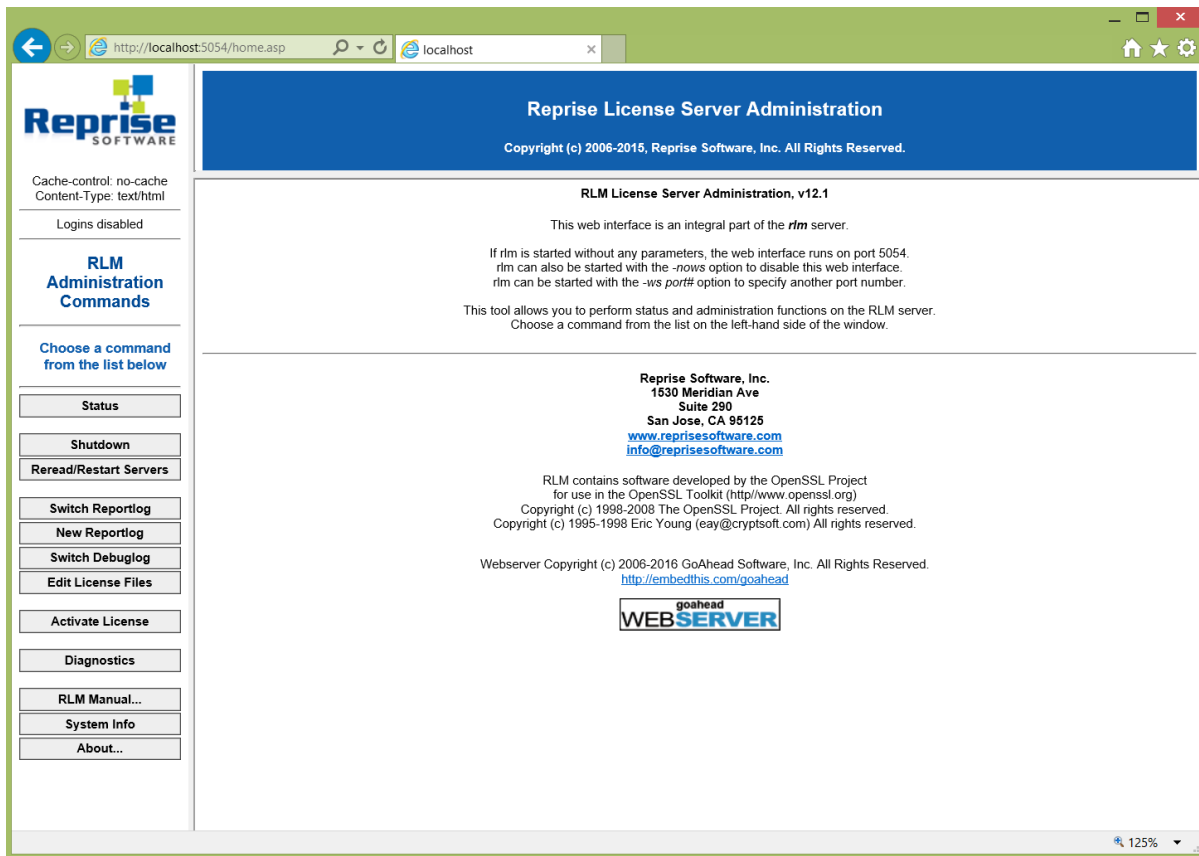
http://localhost:5054/home.asp

localhost

Reprise SOFTWARE

Cache-control: no-cache
Content-Type: text/html

Logins disabled

RLM Administration Commands

Choose a command from the list below

Status

Shutdown

Reread/Restart Servers

Switch Reportlog

New Reportlog

Switch Debuglog

Edit License Files

Activate License

Diagnostics

RLM Manual...

System Info

About...

Reprise License Server Administration

Copyright (c) 2006-2015, Reprise Software, Inc. All Rights Reserved.

RLM License Server Administration, v12.1

This web interface is an integral part of the *rlm* server.

If rlm is started without any parameters, the web interface runs on port 5054.
rlm can also be started with the *-nows* option to disable this web interface.
rlm can be started with the *-ws port#* option to specify another port number.

This tool allows you to perform status and administration functions on the RLM server.
Choose a command from the list on the left-hand side of the window.

Reprise Software, Inc.
1530 Meridian Ave
Suite 290
San Jose, CA 95125
www.reprisesoftware.com
info@reprisesoftware.com

RLM contains software developed by the OpenSSL Project
for use in the OpenSSL Toolkit (http//www.openssl.org)
Copyright (c) 1998-2008 The OpenSSL Project. All rights reserved.
Copyright (c) 1995-1998 Eric Young (eay@cryptsoft.com) All rights reserved.

Webserver Copyright (c) 2006-2016 GoAhead Software, Inc. All Rights Reserved.
http://embedthis.com/goahead

goahead WEBSERVER

125%